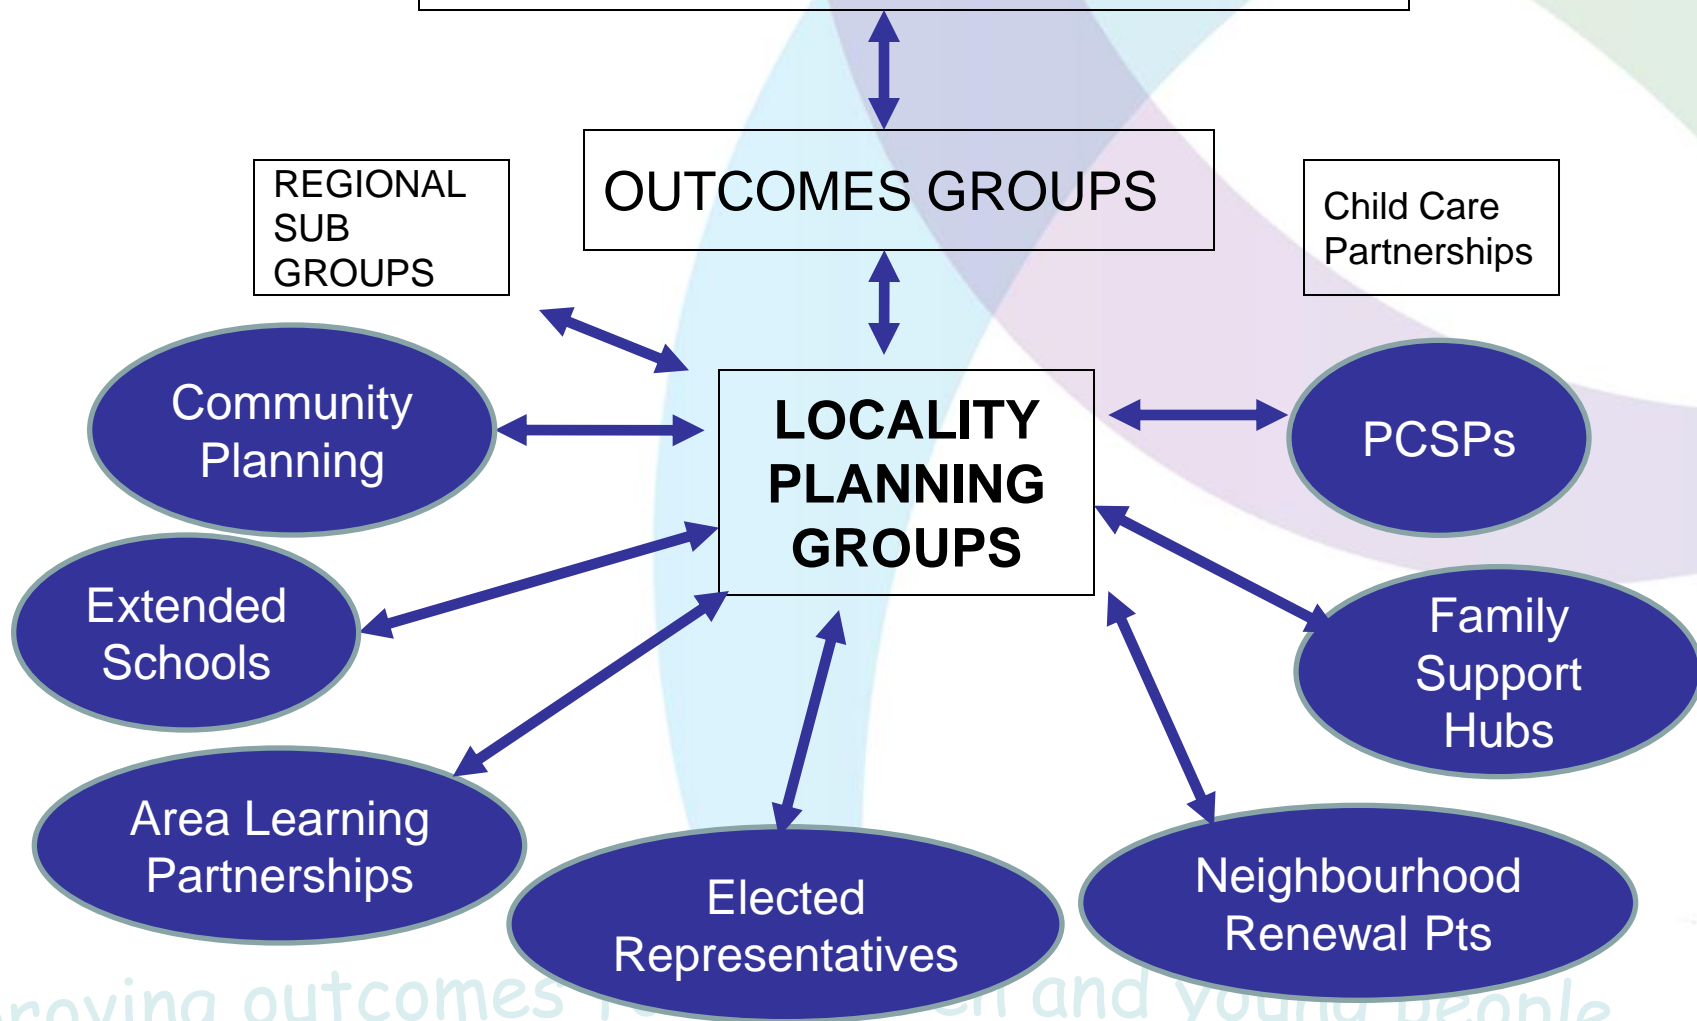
REGIONAL SUB GROUPS

OUTCOMES GROUPS

Child Care Partnerships

Community Planning

LOCALITY PLANNING GROUPS

PCSPs

Extended Schools

Family Support Hubs

Area Learning Partnerships

Elected Representatives

Neighbourhood Renewal Pts

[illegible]roving outcomes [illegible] and young people